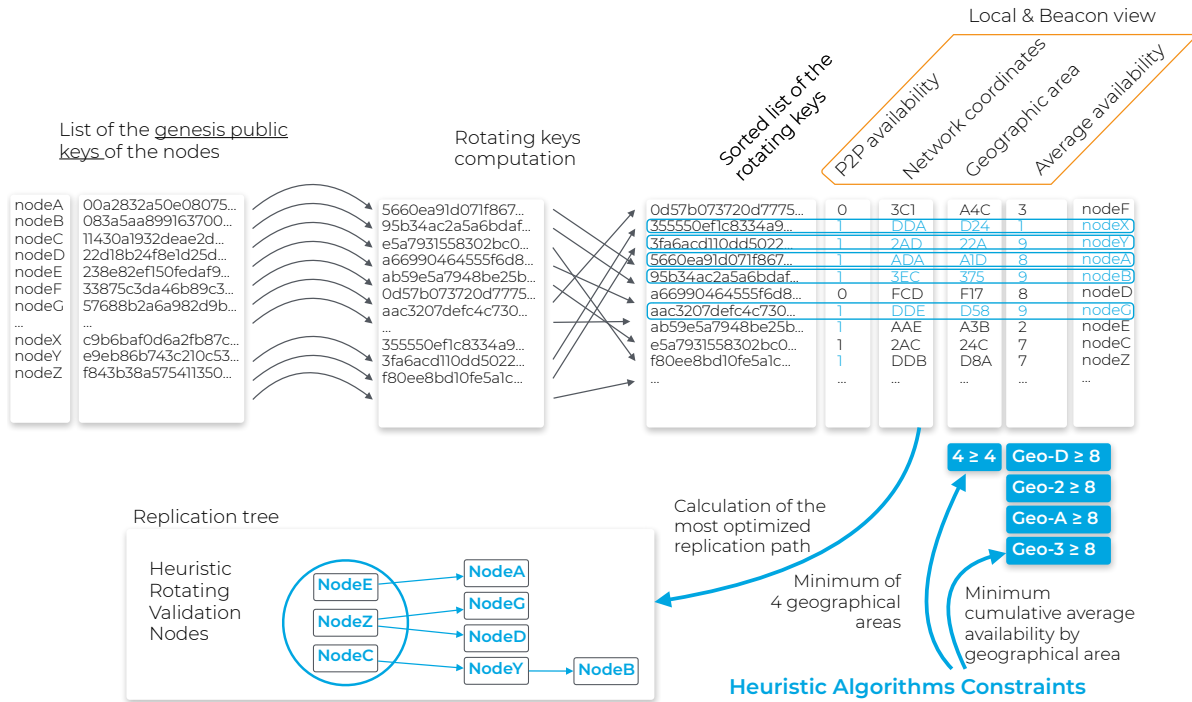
Local & Beacon view

Sorted list of the rotating keys

P2P availability
Network coordinates
Geographic area
Average availability

List of the genesis public keys of the nodes

Rotating keys computation

| nodeA | 00a2832a50e08075... |
|---|---|
| nodeB | 083a5aa899163700... |
| nodeC | 11430a1932deae2d... |
| nodeD | 22d18b24f8e1d25d... |
| nodeE | 238e82ef150fedaf9... |
| nodeF | 33875c3da46b89c3... |
| nodeG | 57688b2a6a982d9b... |
| ... | ... |
| nodeX | c9b6baf0d6a2fb87c... |
| nodeY | e9eb86b743c210c53... |
| nodeZ | f843b38a575411350... |

5660ea91d071f867...
95b34ac2a5a6bdaf...
e5a7931558302bc0...
a66990464555f6d8...
ab59e5a7948be25b...
0d57b073720d7775...
aac3207defc4c730...
...
355550ef1c8334a9...
3fa6acd110dd5022...
f80ee8bd10fe5a1c...

| | | | | | |
|---|---|---|---|---|---|
| 0d57b073720d7775... | 0 | 3C1 | A4C | 3 | nodeF |
| 355550ef1c8334a9... | 1 | DDA | D24 | 1 | nodeX |
| 3fa6acd110dd5022... | 1 | 2AD | 22A | 9 | nodeY |
| 5660ea91d071f867... | 1 | ADA | A1D | 8 | nodeA |
| 95b34ac2a5a6bdaf... | 1 | 3EC | 375 | 9 | nodeB |
| a66990464555f6d8... | 0 | FCD | F17 | 8 | nodeD |
| aac3207defc4c730... | 1 | DDE | D58 | 9 | nodeG |
| ab59e5a7948be25b... | 1 | AAE | A3B | 2 | nodeE |
| e5a7931558302bc0... | 1 | 2AC | 24C | 7 | nodeC |
| f80ee8bd10fe5a1c... | 1 | DDB | D8A | 7 | nodeZ |
| ... | ... | ... | | | ... |

4 ≥ 4
Geo-D ≥ 8
Geo-2 ≥ 8
Geo-A ≥ 8
Geo-3 ≥ 8

Replication tree

Heuristic Rotating Validation Nodes

NodeE
NodeZ
NodeC
NodeA
NodeG
NodeD
NodeY
NodeB

Calculation of the most optimized replication path

Minimum of 4 geographical areas

Minimum cumulative average availability by geographical area

Heuristic Algorithms Constraints